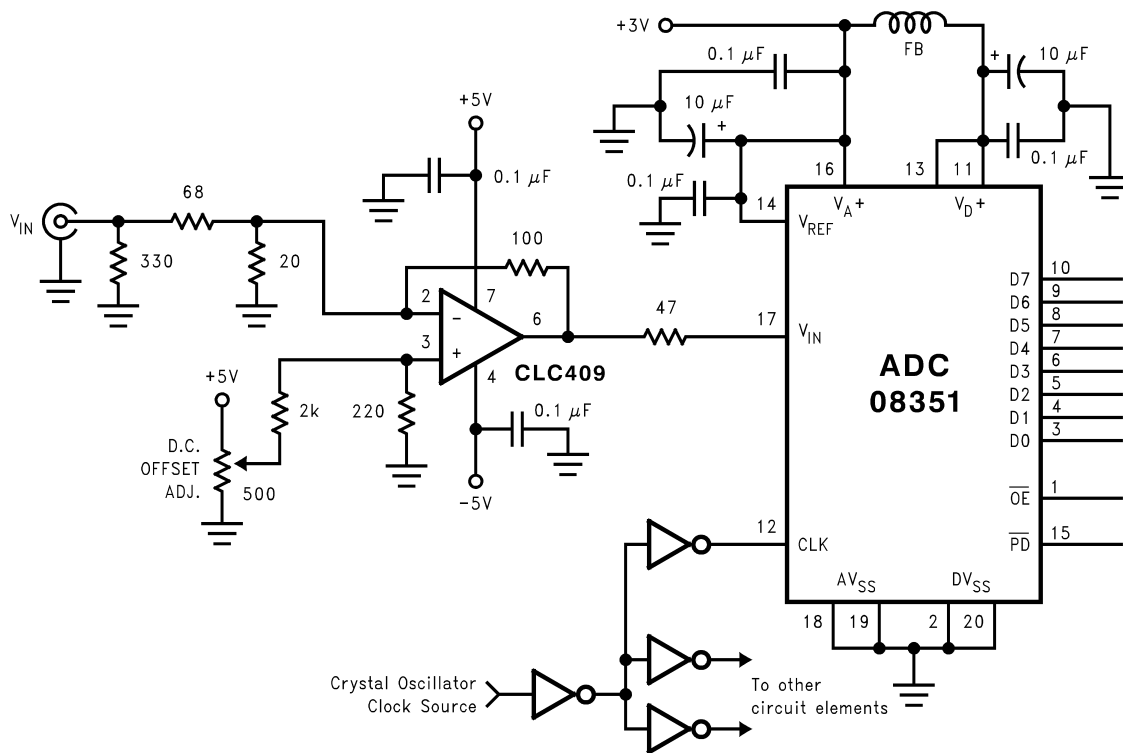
+3V
FB
0.1 $\mu$F
10 $\mu$F
10 $\mu$F
+
+
0.1 $\mu$F
+5V
0.1 $\mu$F
0.1 $\mu$F
16
13
11
$V_A+$
$V_D+$
14
$V_{REF}$
$V_{IN}$
68
330
20
100
2
7
6
3
4
47
17
$V_{IN}$
CLC409
+5V
2k
220
0.1 $\mu$F
D.C. OFFSET ADJ.
500
-5V
ADC 08351
D7 10
D6 9
D5 8
D4 7
D3 6
D2 5
D1 4
D0 3
$\overline{OE}$ 1
$\overline{PD}$ 15
12
CLK
$AV_{SS}$
$DV_{SS}$
18
19
2
20
Crystal Oscillator Clock Source
To other circuit elements